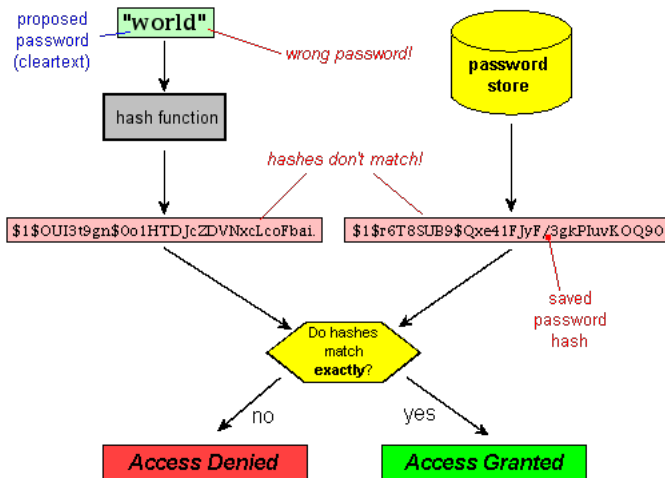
proposed password (cleartext)

"world"

wrong password!

password store

hash function

hashes don't match!

$1$OUI3t9gn$0o1HTDJcZDVNxcLcoFbai.

$1$r6T8SUB9$Qxe41FJyF/3gkPluvKOQ90

saved password hash

Do hashes match **exactly**?

no

yes

Access Denied

Access Granted